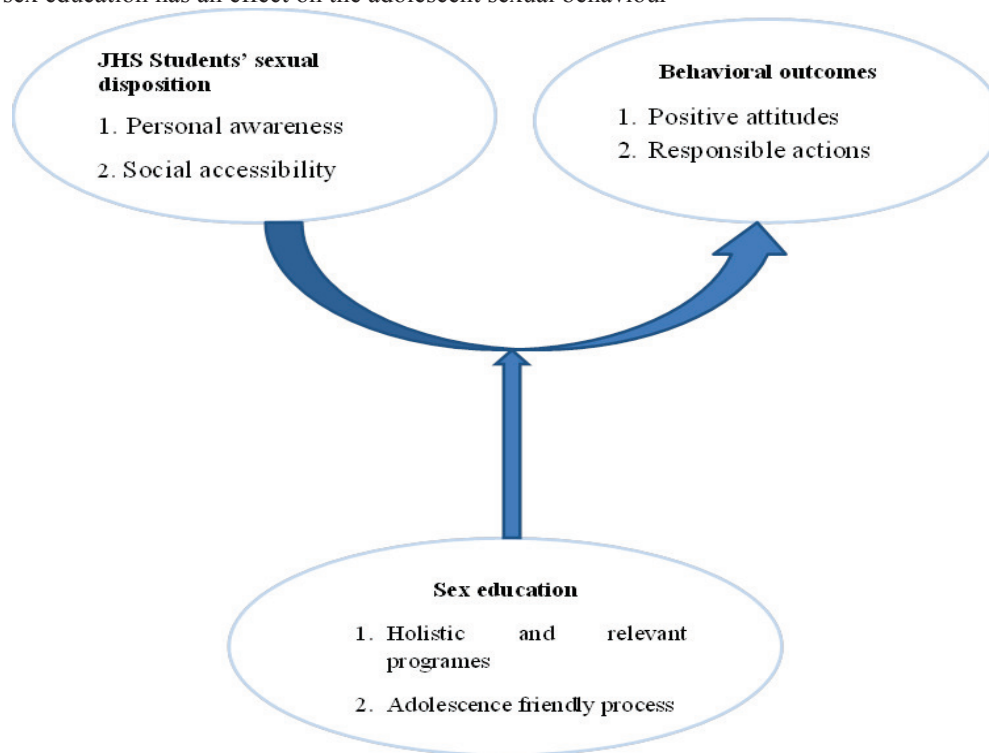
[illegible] education has an effect on the adolescent sexual behaviour

JHS Students' sexual disposition

1. Personal awareness

2. Social accessibility

Behavioral outcomes

1. Positive attitudes

2. Responsible actions

Sex education

1. Holistic and relevant programes

2. Adolescence friendly process